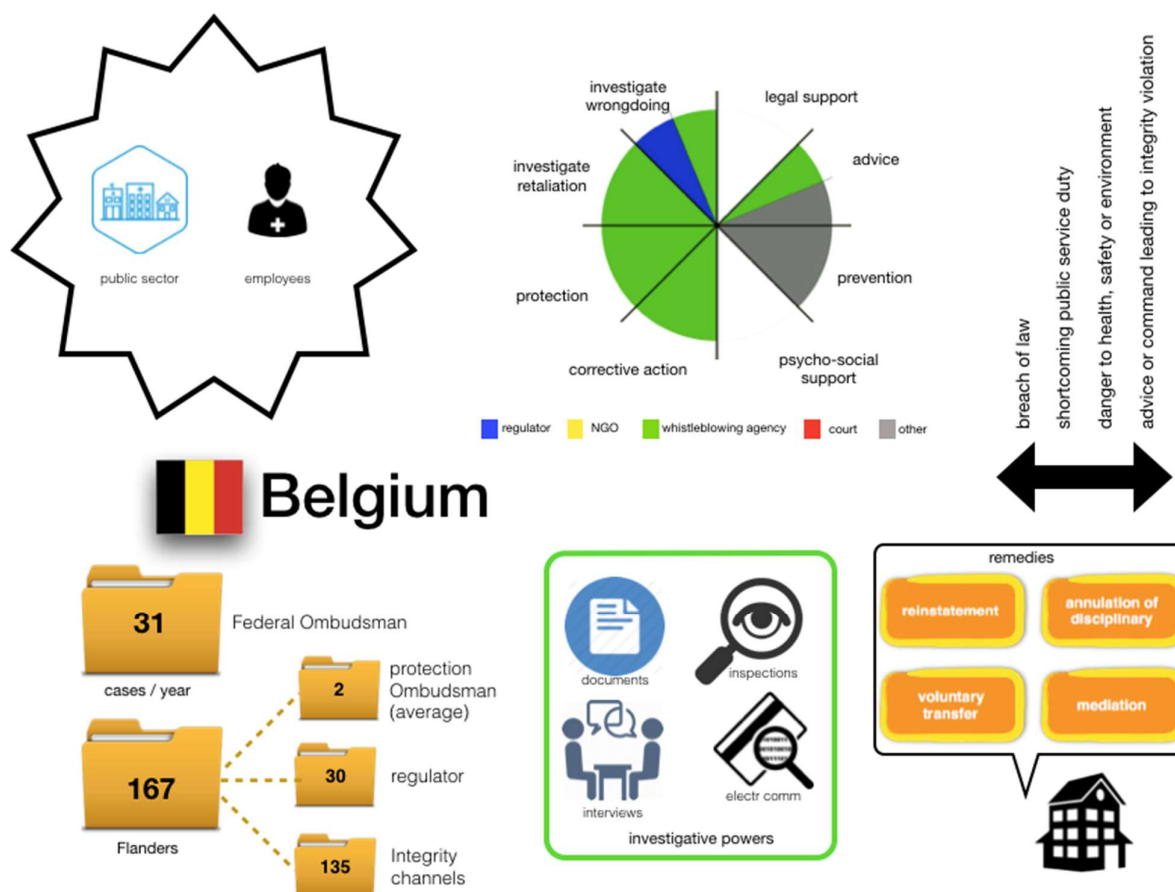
public sector

employees

investigate wrongdoing

legal support

investigate retaliation

advice

prevention

protection

corrective action

psycho-social support

regulator
NGO
whistleblowing agency
court
other

breach of law

shortcoming public service duty

danger to health, safety or environment

advice or command leading to integrity violation

Belgium

31

Federal Ombudsman

cases / year

2

protection Ombudsman (average)

167

30

regulator

Flanders

135

Integrity channels

documents

inspections

interviews

electr comm

investigative powers

remedies

reinstatement

annulation of disciplinary

voluntary transfer

mediation